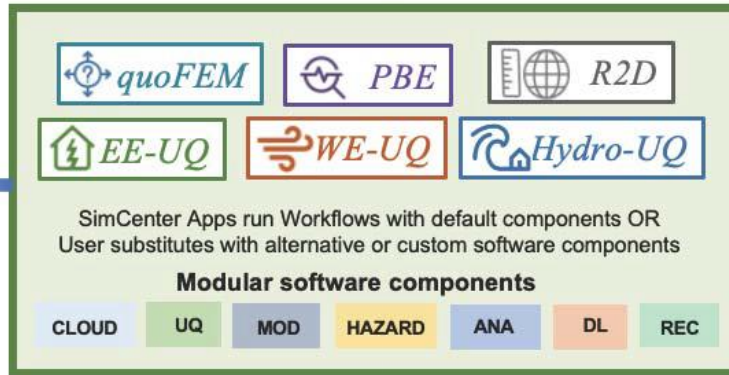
quoFEM

PBE

R2D

EE-UQ

WE-UQ

Hydro-UQ

SimCenter Apps run Workflows with default components OR User substitutes with alternative or custom software components

**Modular software components**

CLOUD UQ MOD HAZARD ANA DL REC